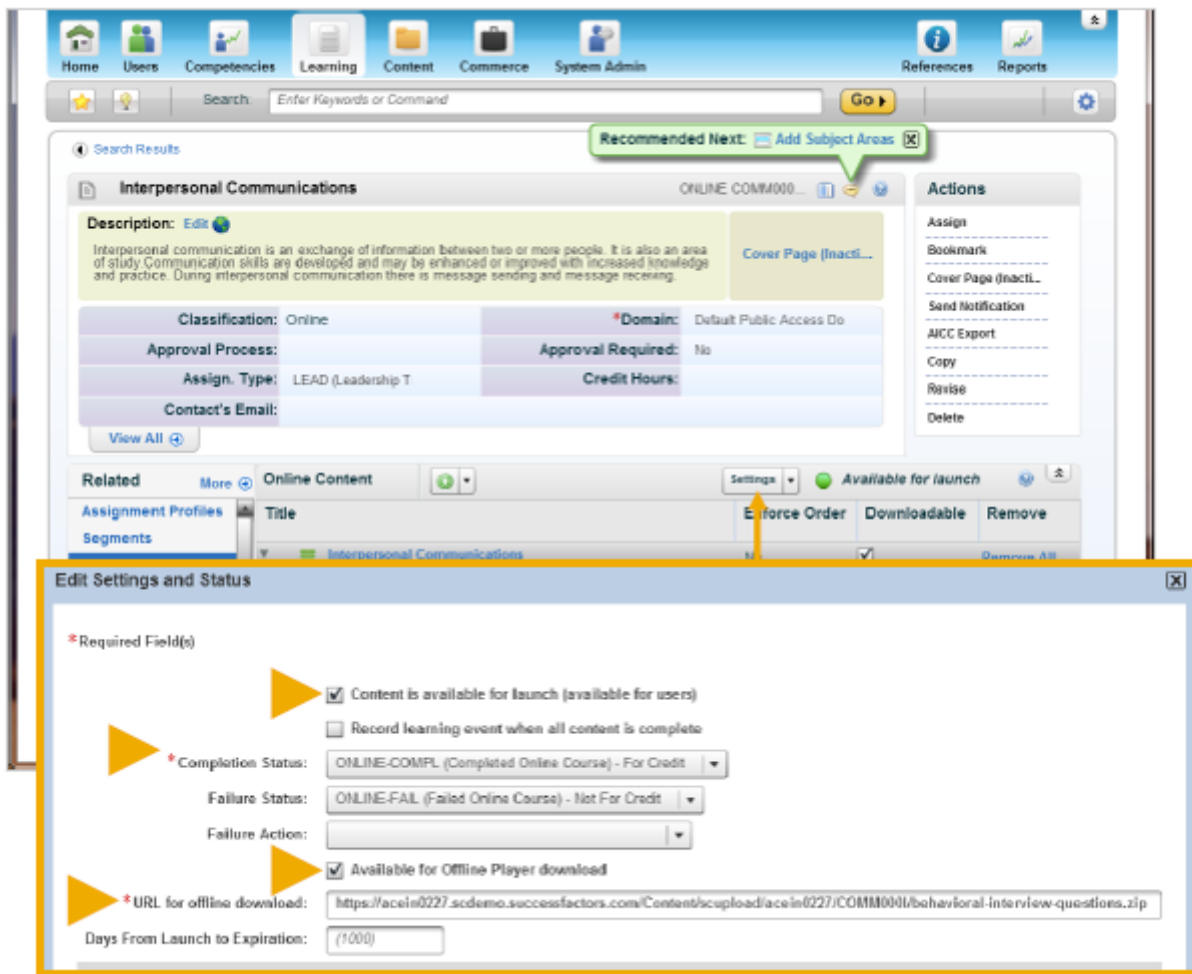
Home Users Competencies Learning Content Commerce System Admin References Reports

Search: Enter Keywords or Command Go

Search Results

Recommended Next: Add Subject Areas

Interpersonal Communications ONLINE COMM000...

Description: Edit

Interpersonal communication is an exchange of information between two or more people. It is also an area of study Communication skills are developed and may be enhanced or improved with increased knowledge and practice. During interpersonal communication there is message sending and message receiving.

Cover Page (Inacti...

| Classification: | Online | *Domain: | Default Public Access Do |
|---|---|---|---|
| Approval Process: | | Approval Required: | No |
| Assign. Type: | LEAD (Leadership T | Credit Hours: | |
| Contact's Email: | | | |

View All

Actions
Assign
Bookmark
Cover Page (Inacti...
Send Notification
AICC Export
Copy
Revise
Delete

Related More
Assignment Profiles
Segments

Online Content Settings Available for launch

| Title | Enforce Order | Downloadable | Remove |
|---|---|---|---|
| Interpersonal Communications | No | ✓ | Remove All |

Edit Settings and Status

*Required Field(s)

Content is available for launch (available for users)
Record learning event when all content is complete
*Completion Status: ONLINE-COMPL (Completed Online Course) - For Credit
Failure Status: ONLINE-FAIL (Failed Online Course) - Not For Credit
Failure Action:
Available for Offline Player download
*URL for offline download: https://acein0227.scdemo.successfactors.com/Content/scupload/acein0227/COMM000I/behavioral-interview-questions.zip
Days From Launch to Expiration: (1000)